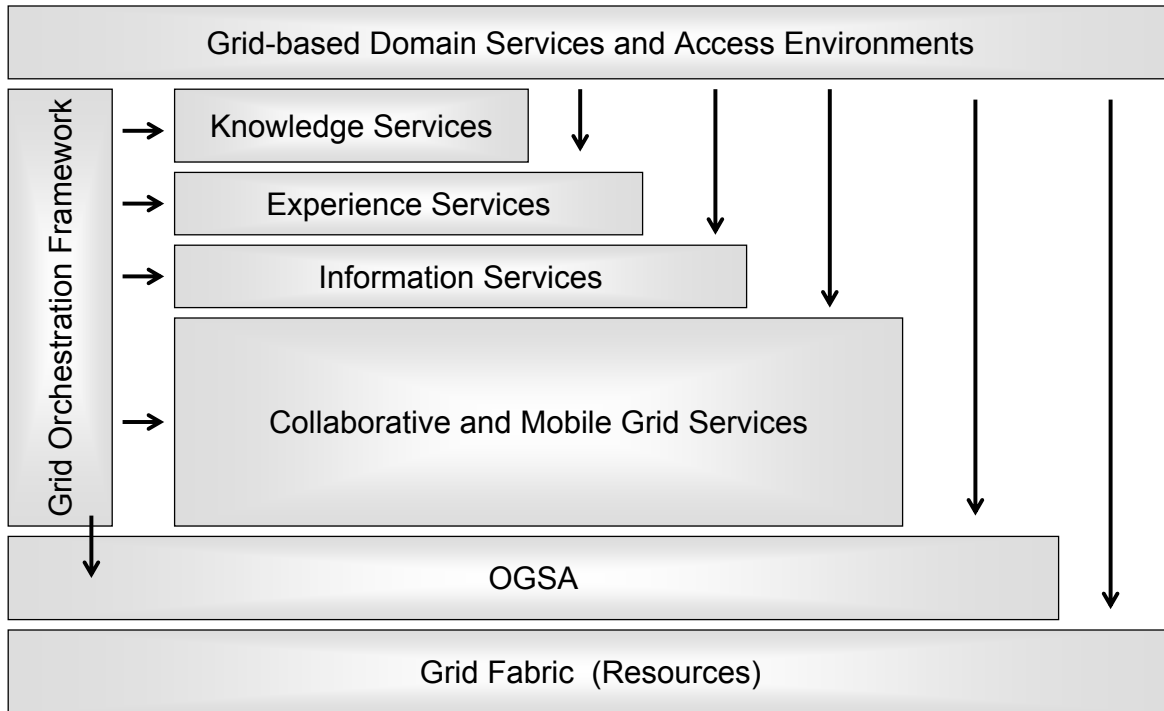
Grid-based Domain Services and Access Environments

Grid Orchestration Framework

Knowledge Services

Experience Services

Information Services

Collaborative and Mobile Grid Services

OGSA

Grid Fabric (Resources)